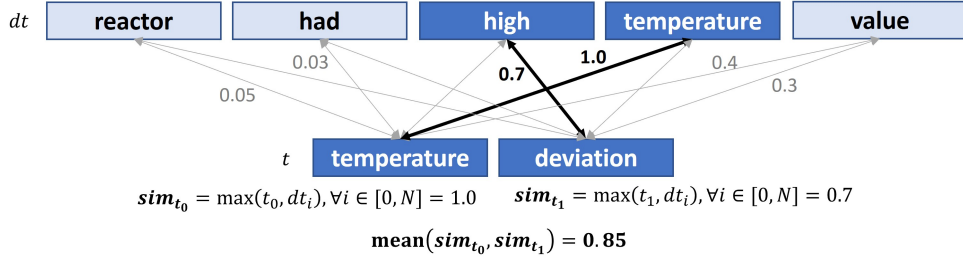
$dt$

reactor had high temperature value

0.05
0.03
0.7
1.0
0.4
0.3

$t$

temperature deviation

$\boldsymbol{sim_{t_0}} = \max(t_0, dt_i), \forall i \in [0, N] = 1.0$

$\boldsymbol{sim_{t_1}} = \max(t_1, dt_i), \forall i \in [0, N] = 0.7$

$\mathbf{mean}(\boldsymbol{sim_{t_0}}, \boldsymbol{sim_{t_1}}) = \mathbf{0.85}$